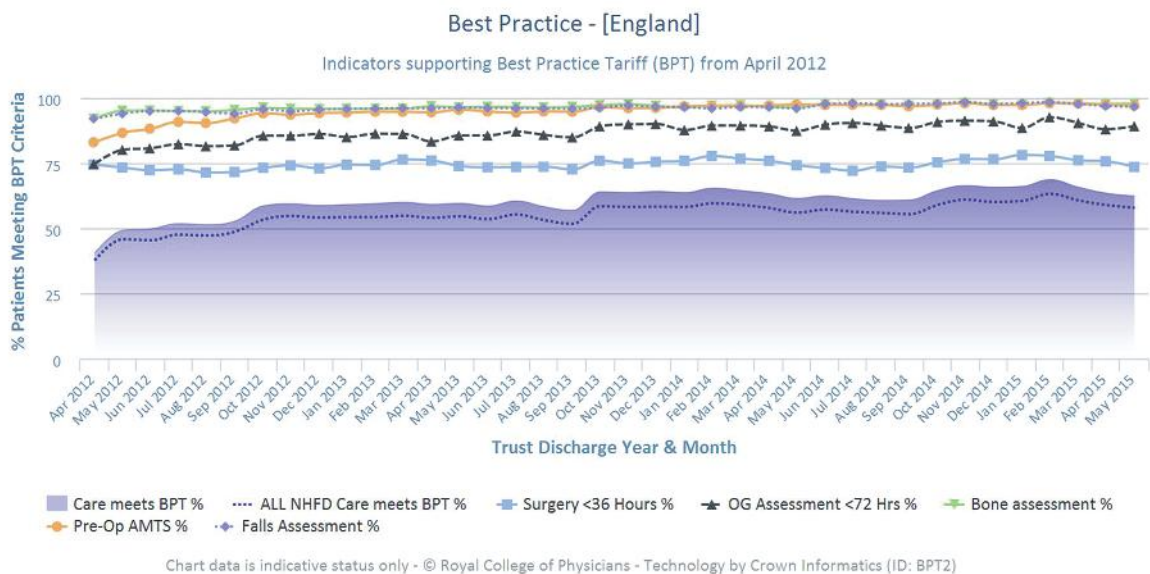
Best Practice - [England]

Indicators supporting Best Practice Tariff (BPT) from April 2012

% Patients Meeting BPT Criteria

100
75
50
25
0

Apr 2012, May 2012, Jun 2012, Jul 2012, Aug 2012, Sep 2012, Oct 2012, Nov 2012, Dec 2012, Jan 2013, Feb 2013, Mar 2013, Apr 2013, May 2013, Jun 2013, Jul 2013, Aug 2013, Sep 2013, Oct 2013, Nov 2013, Dec 2013, Jan 2014, Feb 2014, Mar 2014, Apr 2014, May 2014, Jun 2014, Jul 2014, Aug 2014, Sep 2014, Oct 2014, Nov 2014, Dec 2014, Jan 2015, Feb 2015, Mar 2015, Apr 2015, May 2015

Trust Discharge Year & Month

Care meets BPT %
ALL NHFD Care meets BPT %
Surgery <36 Hours %
OG Assessment <72 Hrs %
Bone assessment %
Pre-Op AMTS %
Falls Assessment %

Chart data is indicative status only - © Royal College of Physicians - Technology by Crown Informatics (ID: BPT2)